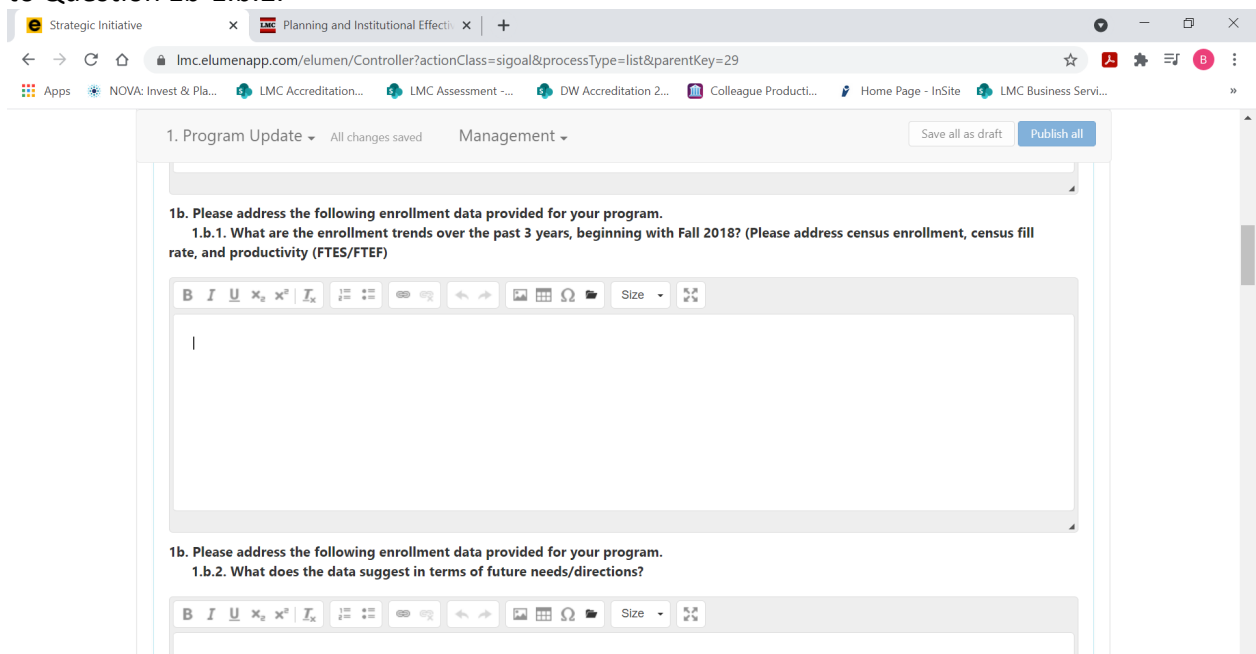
to Question 1b 1.b.2.

Strategic Initiative ×
Planning and Institutional Effectiv ×
+

lmc.elumenapp.com/elumen/Controller?actionClass=sigoal&processType=list&parentKey=29

Apps NOVA: Invest & Pla... LMC Accreditation... LMC Assessment -... DW Accreditation 2... Colleague Producti... Home Page - InSite LMC Business Servi...

1. Program Update All changes saved Management
Save all as draft Publish all

1b. Please address the following enrollment data provided for your program.
1.b.1. What are the enrollment trends over the past 3 years, beginning with Fall 2018? (Please address census enrollment, census fill rate, and productivity (FTES/FTEF)

B I U $x_2$ $x^2$ $I_x$ Size

1b. Please address the following enrollment data provided for your program.
1.b.2. What does the data suggest in terms of future needs/directions?

B I U $x_2$ $x^2$ $I_x$ Size